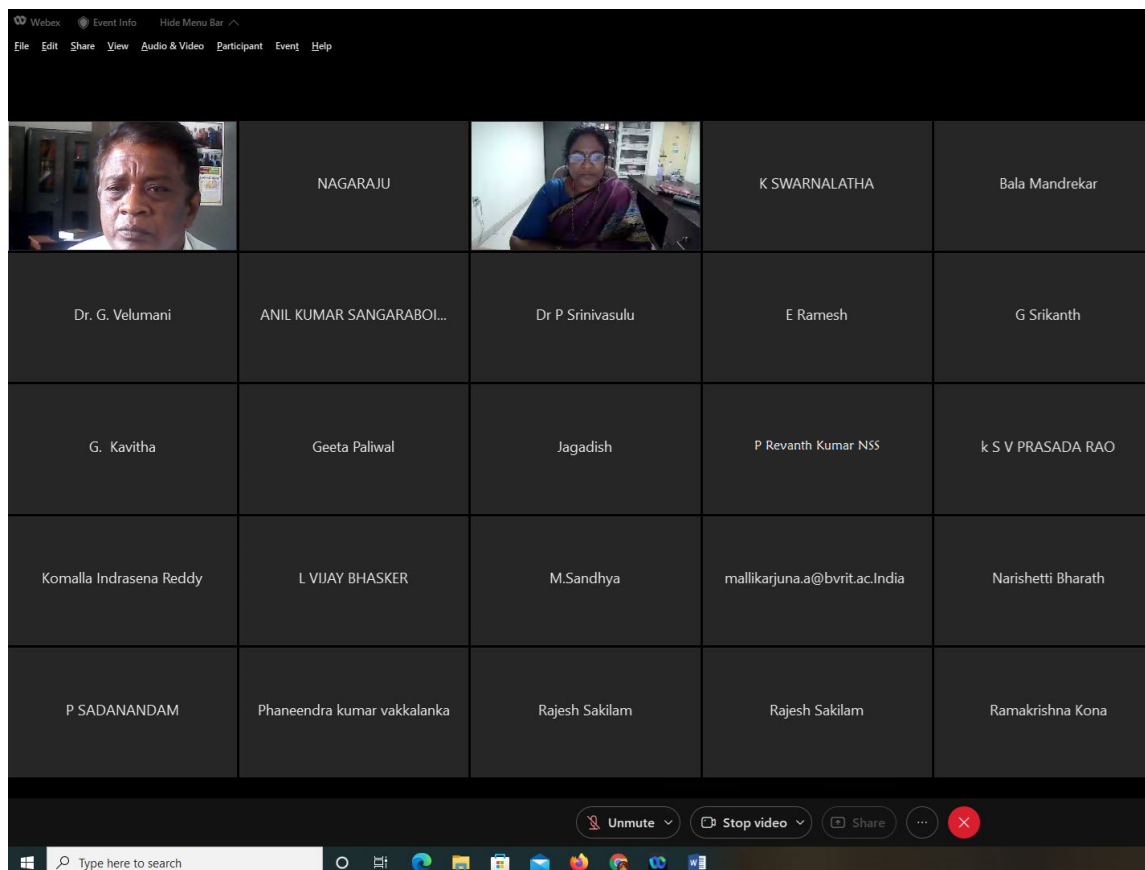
Webex Event Info Hide Menu Bar
File Edit Share View Audio & Video Participant Event Help

NAGARAJU

K SWARNALATHA

Bala Mandrekar

Dr. G. Velumani

ANIL KUMAR SANGARABOI...

Dr P Srinivasulu

E Ramesh

G Srikanth

G. Kavitha

Geeta Paliwal

Jagadish

P Revanth Kumar NSS

k S V PRASADA RAO

Komalla Indrasena Reddy

L VIJAY BHASKER

M.Sandhya

mallikarjuna.a@bvrit.ac.India

Narishetti Bharath

P SADANANDAM

Phaneendra kumar vakkalanka

Rajesh Sakilam

Rajesh Sakilam

Ramakrishna Kona

Unmute

Stop video

Share

Type here to search